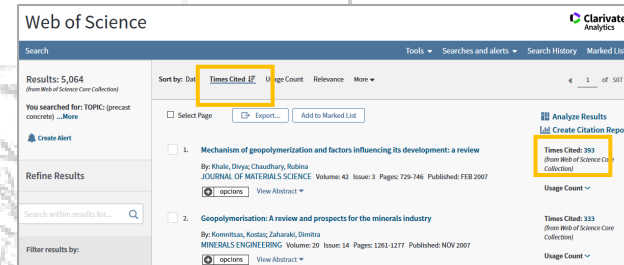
Web of Science

Clarivate Analytics

Search

Tools ▾ Searches and alerts ▾ Search History Marked Lis

Results: 5,064
(from Web of Science Core Collection)

You searched for: TOPIC: (precast concrete) ...More

Create Alert

Refine Results

Search within results for...

Filter results by:

Sort by: Dat Times Cited Usage Count Relevance More ▾

◀ 1 of 507

Select Page

Export...

Add to Marked List

Analyze Results

Create Citation Repo

1. Mechanism of geopolymerization and factors influencing its development: a review

By: Khale, Divya; Chaudhary, Rubina
JOURNAL OF MATERIALS SCIENCE Volume: 42 Issue: 3 Pages: 729-746 Published: FEB 2007

opcions View Abstract ▾

Times Cited: 393
(from Web of Science Core Collection)

Usage Count ▾

2. Geopolymerisation: A review and prospects for the minerals industry

By: Komnitsas, Kostas; Zaharaki, Dimitra
MINERALS ENGINEERING Volume: 20 Issue: 14 Pages: 1261-1277 Published: NOV 2007

opcions View Abstract ▾

Times Cited: 333
(from Web of Science Core Collection)

Usage Count ▾